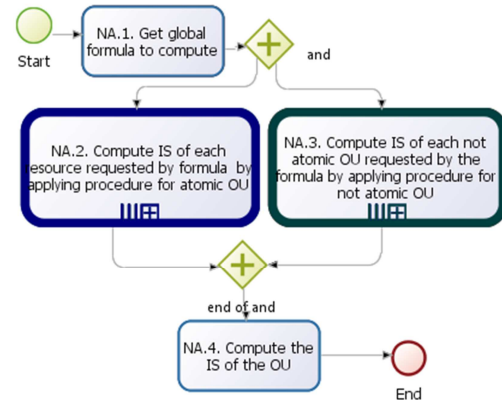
Start

NA.1. Get global formula to compute

and

NA.2. Compute IS of each resource requested by formula by applying procedure for atomic OU

NA.3. Compute IS of each not atomic OU requested by the formula by applying procedure for not atomic OU

end of and

NA.4. Compute the IS of the OU

End